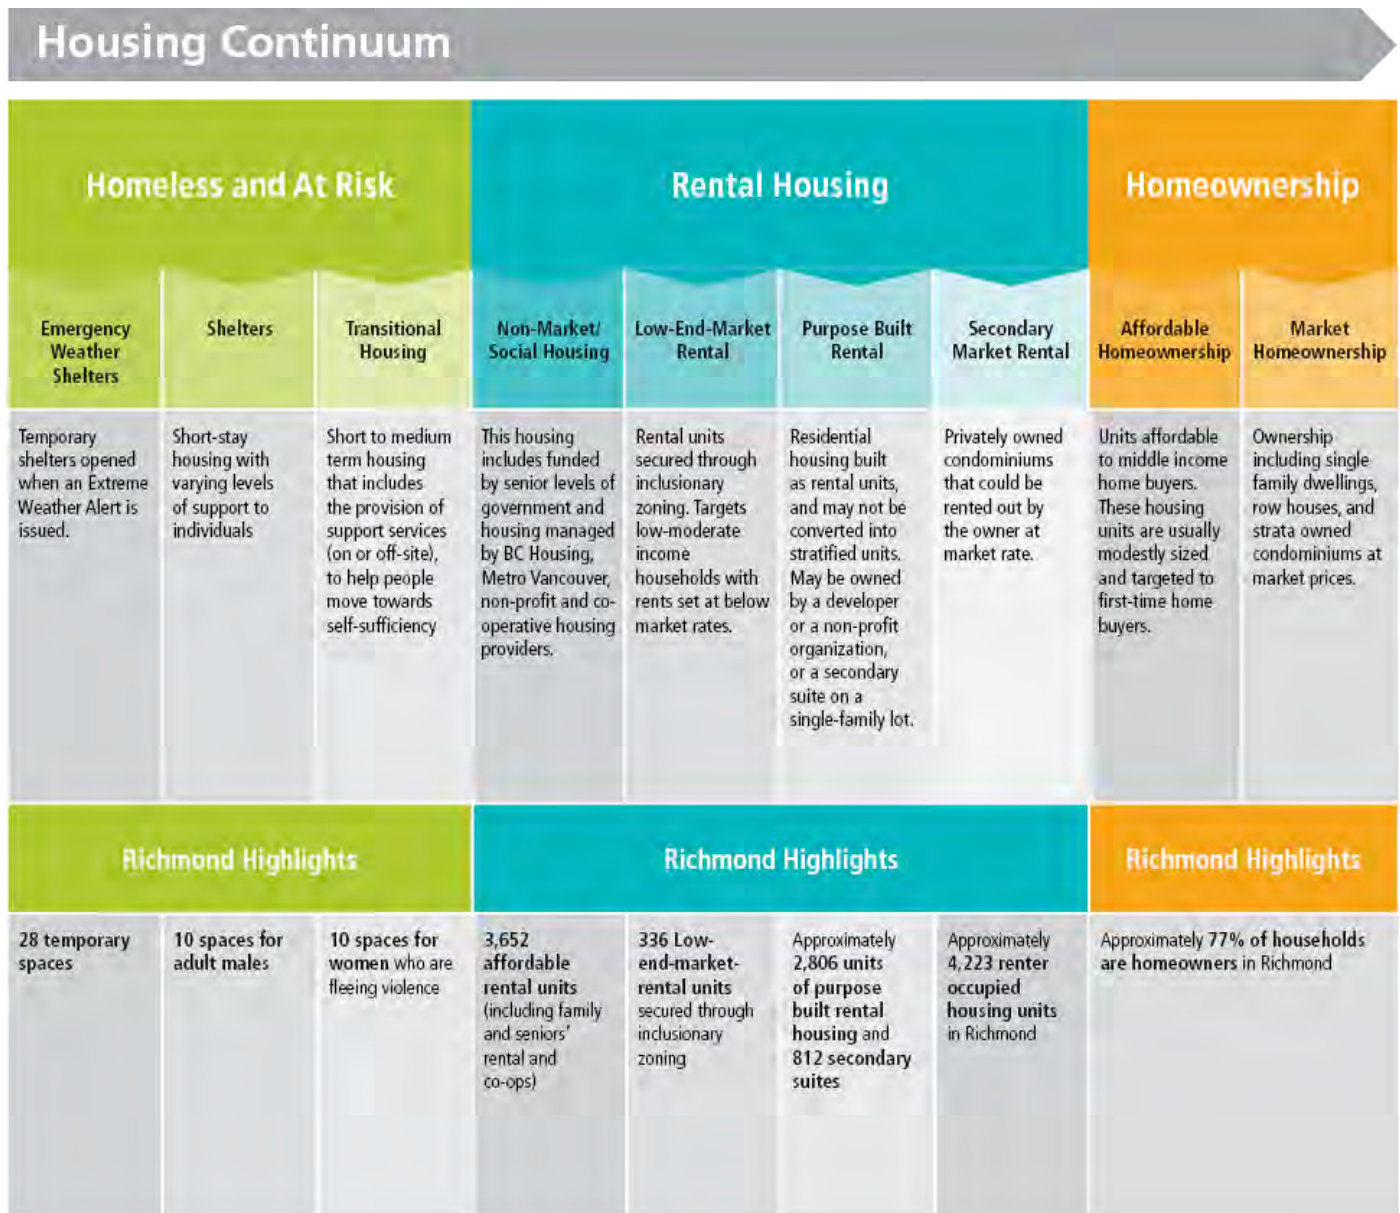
Housing Continuum

Homeless and At Risk

Rental Housing

Homeownership

| Emergency Weather Shelters | Shelters | Transitional Housing | Non-Market/ Social Housing | Low-End-Market Rental | Purpose Built Rental | Secondary Market Rental | Affordable Homeownership | Market Homeownership |
|---|---|---|---|---|---|---|---|---|
| Temporary shelters opened when an Extreme Weather Alert is issued. | Short-stay housing with varying levels of support to individuals | Short to medium term housing that includes the provision of support services (on or off-site), to help people move towards self-sufficiency | This housing includes funded by senior levels of government and housing managed by BC Housing, Metro Vancouver, non-profit and co-operative housing providers. | Rental units secured through inclusionary zoning. Targets low-moderate income households with rents set at below market rates. | Residential housing built as rental units, and may not be converted into stratified units. May be owned by a developer or a non-profit organization, or a secondary suite on a single-family lot. | Privately owned condominiums that could be rented out by the owner at market rate. | Units affordable to middle income home buyers. These housing units are usually modestly sized and targeted to first-time home buyers. | Ownership including single family dwellings, row houses, and strata owned condominiums at market prices. |

Richmond Highlights

Richmond Highlights

Richmond Highlights

| 28 temporary spaces | 10 spaces for adult males | 10 spaces for women who are fleeing violence | 3,652 affordable rental units (including family and seniors' rental and co-ops) | 336 Low-end-market-rental units secured through inclusionary zoning | Approximately 2,806 units of purpose built rental housing and 812 secondary suites | Approximately 4,223 renter occupied housing units in Richmond | Approximately 77% of households are homeowners in Richmond |
|---|---|---|---|---|---|---|---|